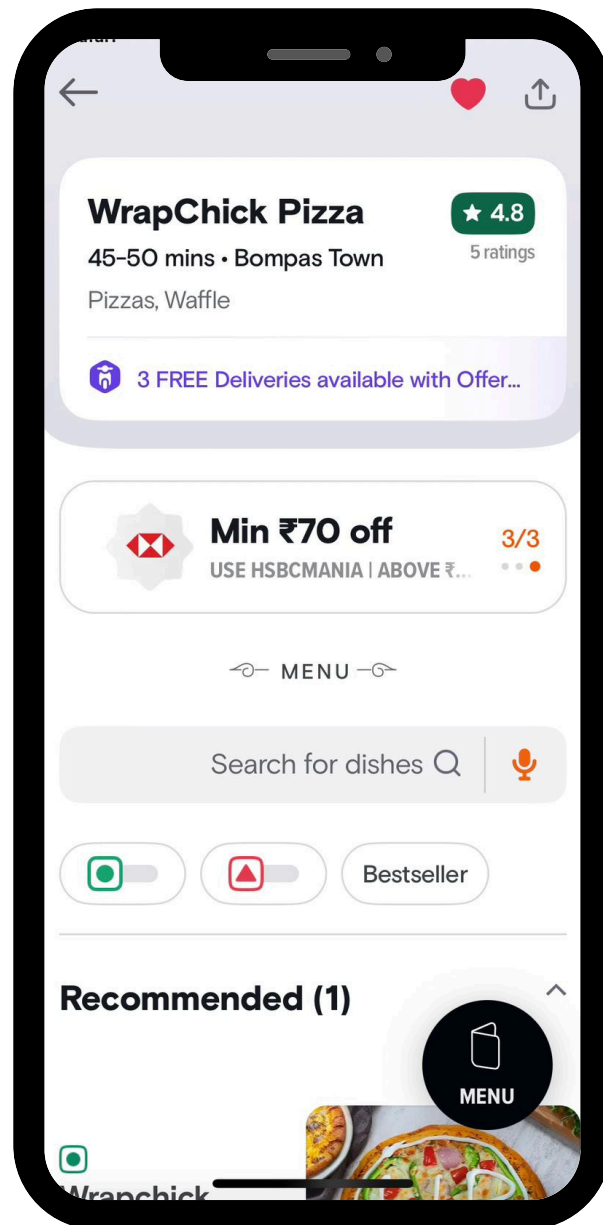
WrapChick Pizza

★ 4.8
5 ratings

45-50 mins • Bompas Town

Pizzas, Waffle

3 FREE Deliveries available with Offer...

Min ₹70 off
USE HSBCMANIA | ABOVE ₹...

3/3

MENU

Search for dishes

Bestseller

Recommended (1)

MENU

Wrapchick